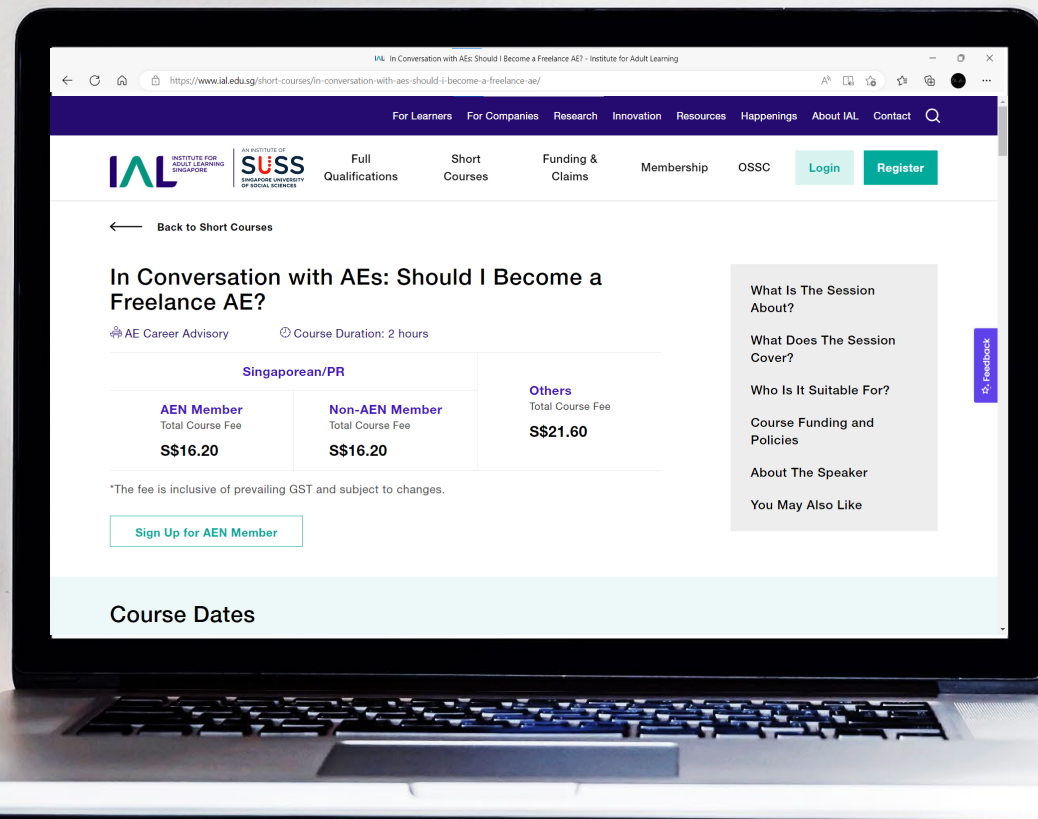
In Conversation with AEs: Should I Become a Freelance AE? - Institute for Adult Learning

https://www.ial.edu.sg/short-courses/in-conversation-with-aes-should-i-become-a-freelance-ae/

For Learners For Companies Research Innovation Resources Happenings About IAL Contact

IAL INSTITUTE FOR ADULT LEARNING SINGAPORE AN INSTITUTE OF SUSS SINGAPORE UNIVERSITY OF SOCIAL SCIENCES

Full Qualifications Short Courses Funding & Claims Membership OSSC Login Register

Back to Short Courses

In Conversation with AEs: Should I Become a Freelance AE?

AE Career Advisory Course Duration: 2 hours

| Singaporean/PR | | Others |
|---|---|---|
| AEN Member Total Course Fee S$16.20 | Non-AEN Member Total Course Fee S$16.20 | Others Total Course Fee S$21.60 |

*The fee is inclusive of prevailing GST and subject to changes.

Sign Up for AEN Member

What Is The Session About?

What Does The Session Cover?

Who Is It Suitable For?

Course Funding and Policies

About The Speaker

You May Also Like

Feedback

Course Dates